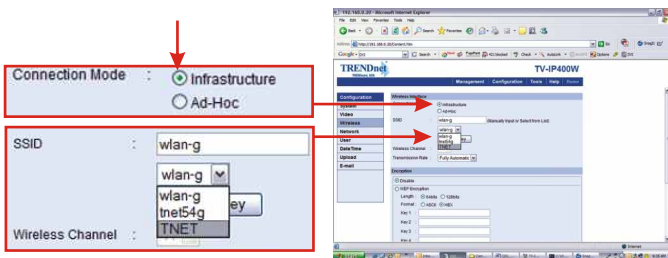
Connection Mode : Infrastructure
Ad-Hoc

SSID : wlan-g
wlan-g
wlan-g
tnet54g
TNET
ey
Wireless Channel :

192.168.0.20 - Microsoft Internet Explorer
File Edit View Favorites Tools Help
Back Search Favorites
Address http://192.168.0.20/Content.htm Go
TRENDnet
TV-IP400W
Management Configuration Tools Help Home
Configuration
System
Video
Wireless
Network
User
Date/Time
Upload
E-mail
Wireless Interface
Connection Mode Infrastructure
Ad-Hoc
SSID wlan-g (Manually Input or Select from List)
wlan-g
wlan-g
testing
TNET
Wireless Channel
Transmission Rate Fully Automatic
Encryption
Disable
WEP Encryption
Length 64bits 128bits
Format ASCII HEX
Key 1
Key 2
Key 3
Key 4
Internet